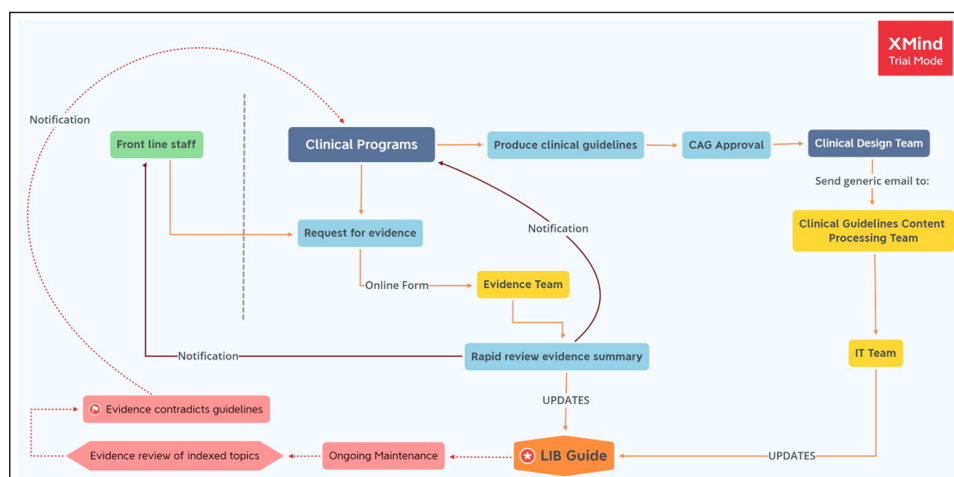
XMind
Trial Mode

Notification

Front line staff

Clinical Programs

Produce clinical guidelines

CAG Approval

Clinical Design Team

Send generic email to:

Clinical Guidelines Content Processing Team

Request for evidence

Notification

Online Form

Evidence Team

IT Team

Notification

Rapid review evidence summary

UPDATES

Evidence contradicts guidelines

Evidence review of indexed topics

Ongoing Maintenance

LIB Guide

UPDATES